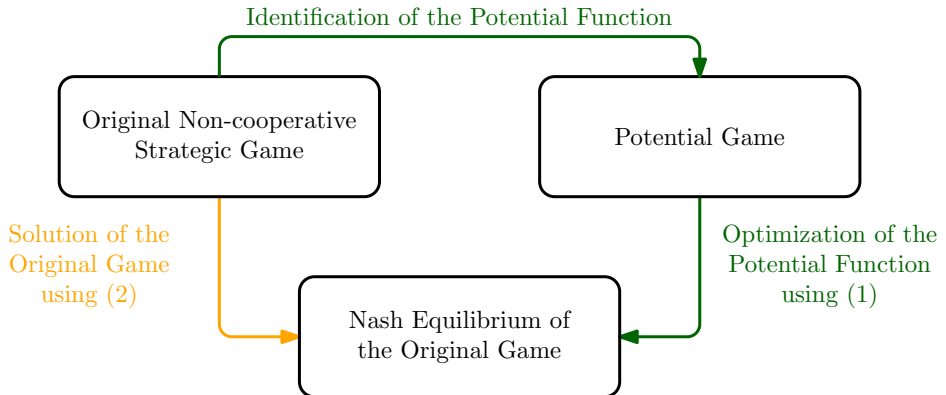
Identification of the Potential Function

Original Non-cooperative Strategic Game

Potential Game

Solution of the Original Game using (2)

Optimization of the Potential Function using (1)

Nash Equilibrium of the Original Game